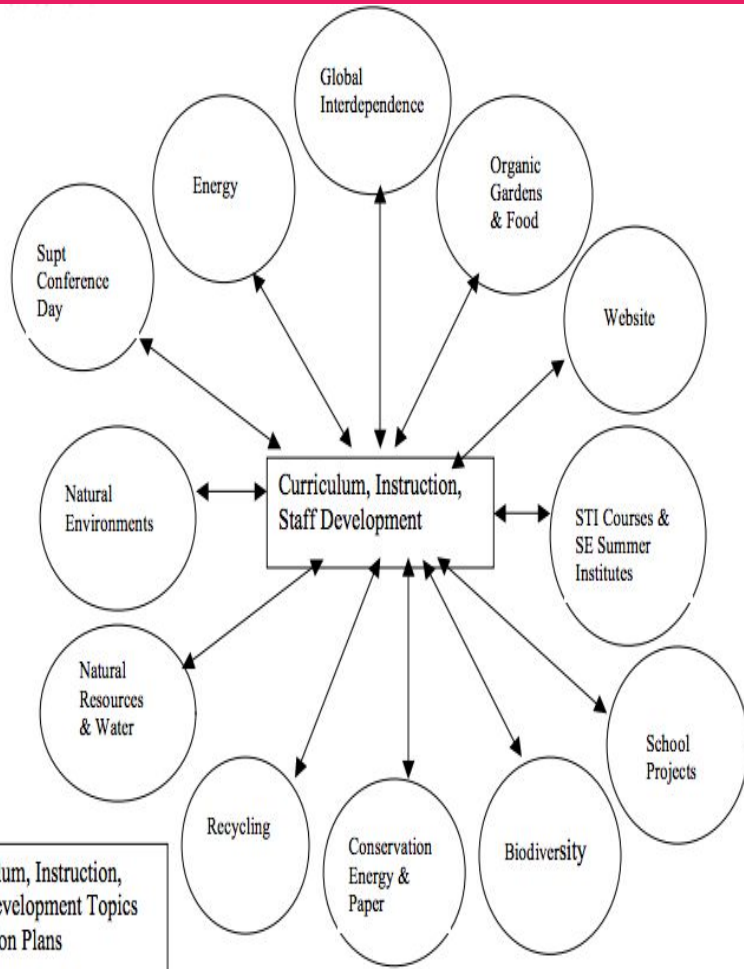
Global Interdependence

Energy

Organic Gardens & Food

Supt Conference Day

Website

Natural Environments

Curriculum, Instruction, Staff Development

STI Courses & SE Summer Institutes

Natural Resources & Water

School Projects

Recycling

Conservation Energy & Paper

Biodiversity

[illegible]um, Instruction, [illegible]evelopment Topics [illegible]on Plans